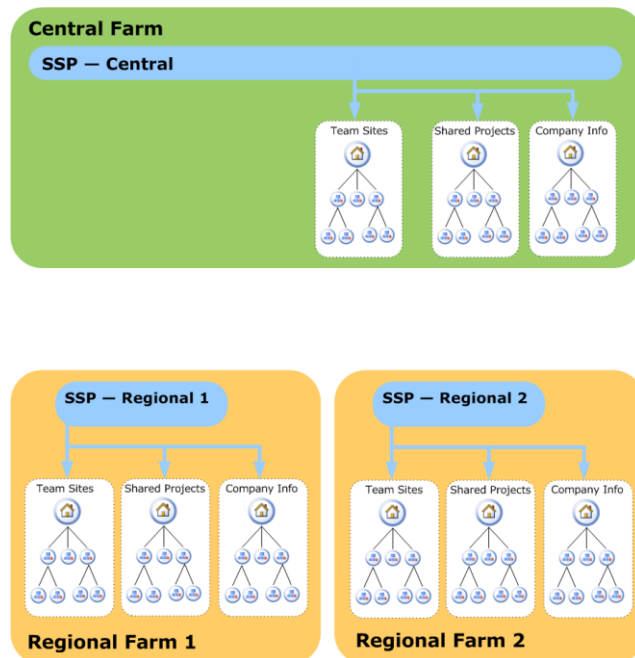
Central Farm

SSP — Central

Team Sites

Shared Projects

Company Info

SSP — Regional 1

Team Sites

Shared Projects

Company Info

Regional Farm 1

SSP — Regional 2

Team Sites

Shared Projects

Company Info

Regional Farm 2